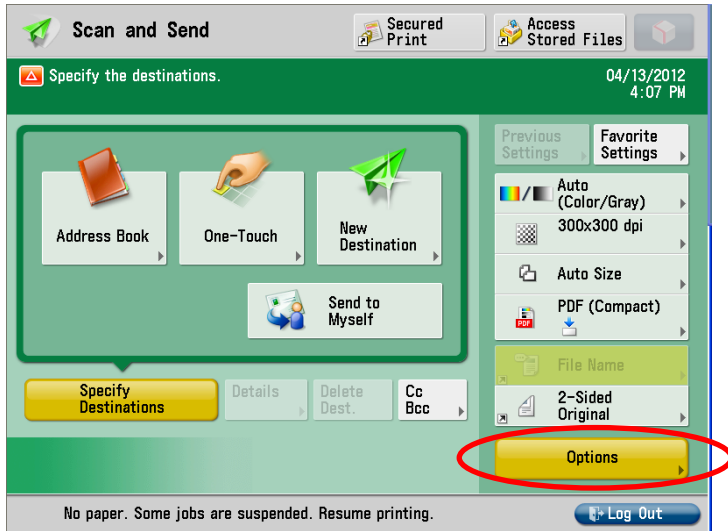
Scan and Send

Secured Print

Access Stored Files

Specify the destinations.

04/13/2012
4:07 PM

Address Book

One-Touch

New Destination

Send to Myself

Specify Destinations

Details

Delete Dest.

Cc Bcc

Previous Settings

Favorite Settings

Auto (Color/Gray)

300x300 dpi

Auto Size

PDF (Compact)

File Name

2-Sided Original

Options

No paper. Some jobs are suspended. Resume printing.

Log Out